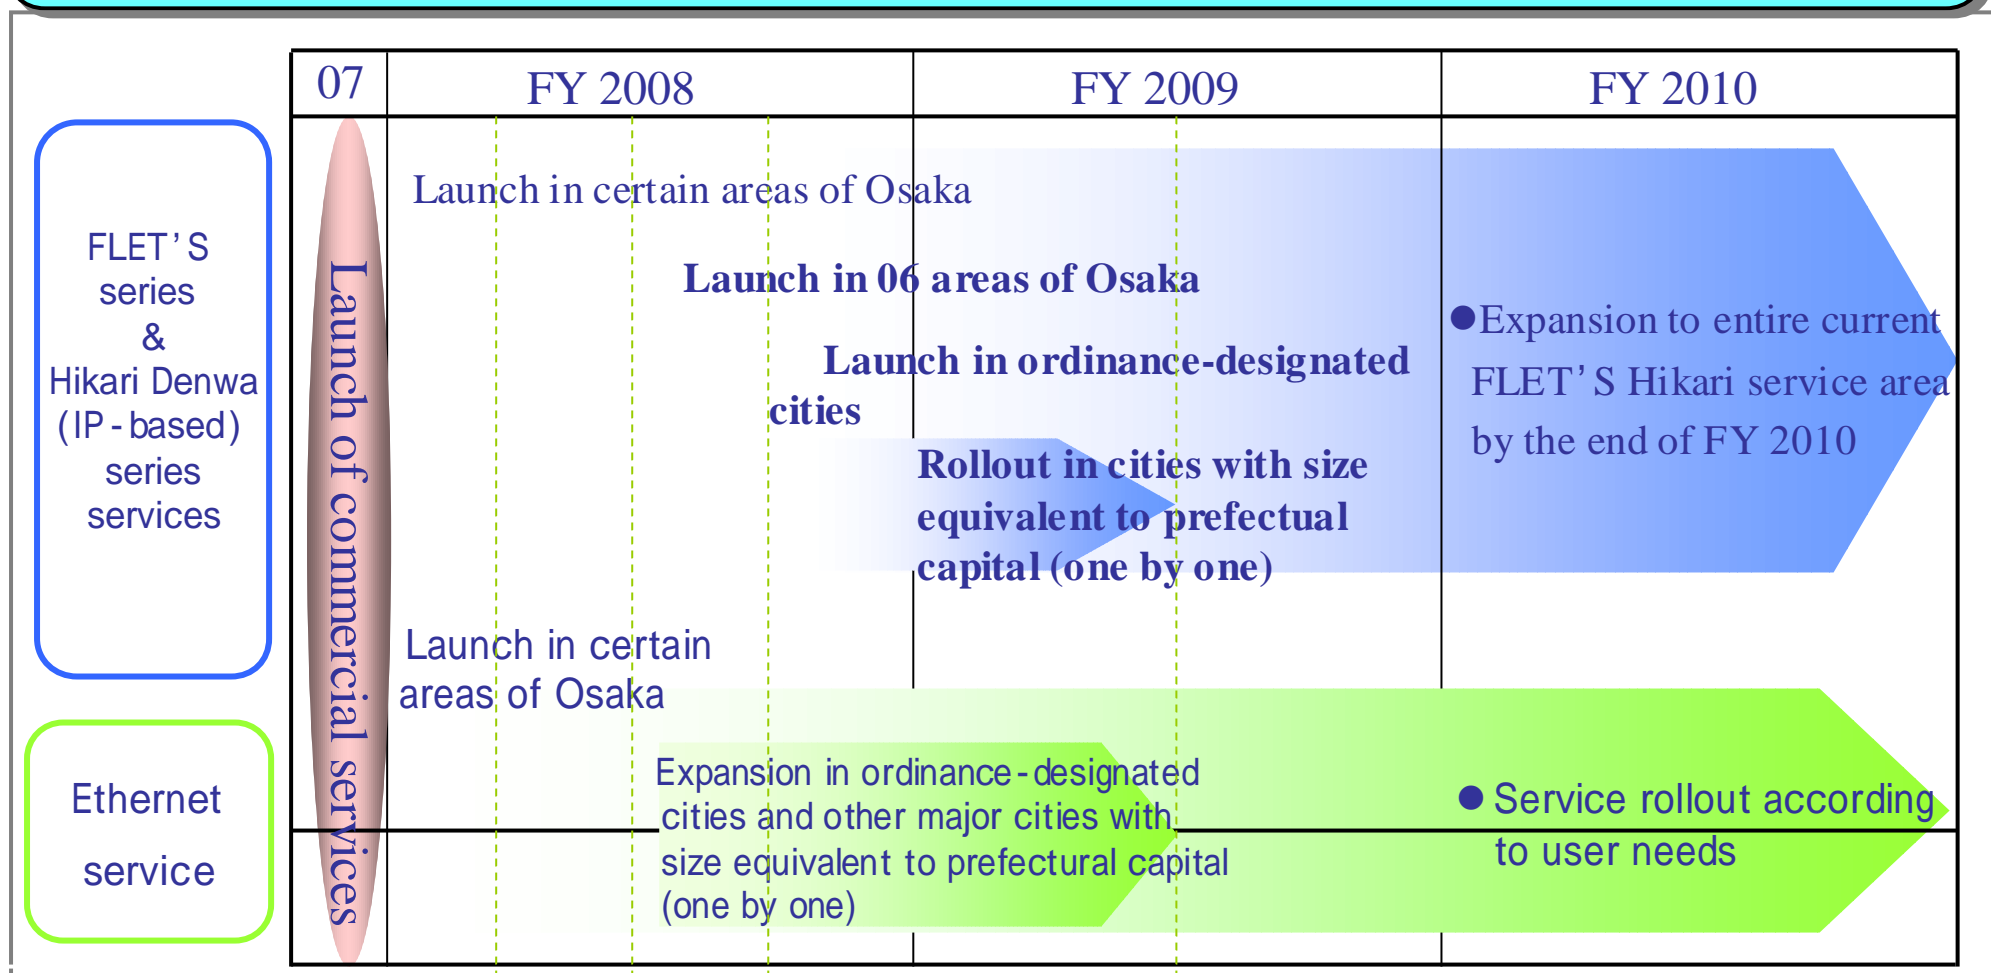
07

FY 2008

FY 2009

FY 2010

FLET'S series & Hikari Denwa (IP - based) series services

Ethernet service

Launch of commercial services

Launch in certain areas of Osaka

Launch in 06 areas of Osaka

Launch in ordinance-designated cities

Rollout in cities with size equivalent to prefectual capital (one by one)

●Expansion to entire current FLET'S Hikari service area by the end of FY 2010

Launch in certain areas of Osaka

Expansion in ordinance-designated cities and other major cities with size equivalent to prefectural capital (one by one)

● Service rollout according to user needs